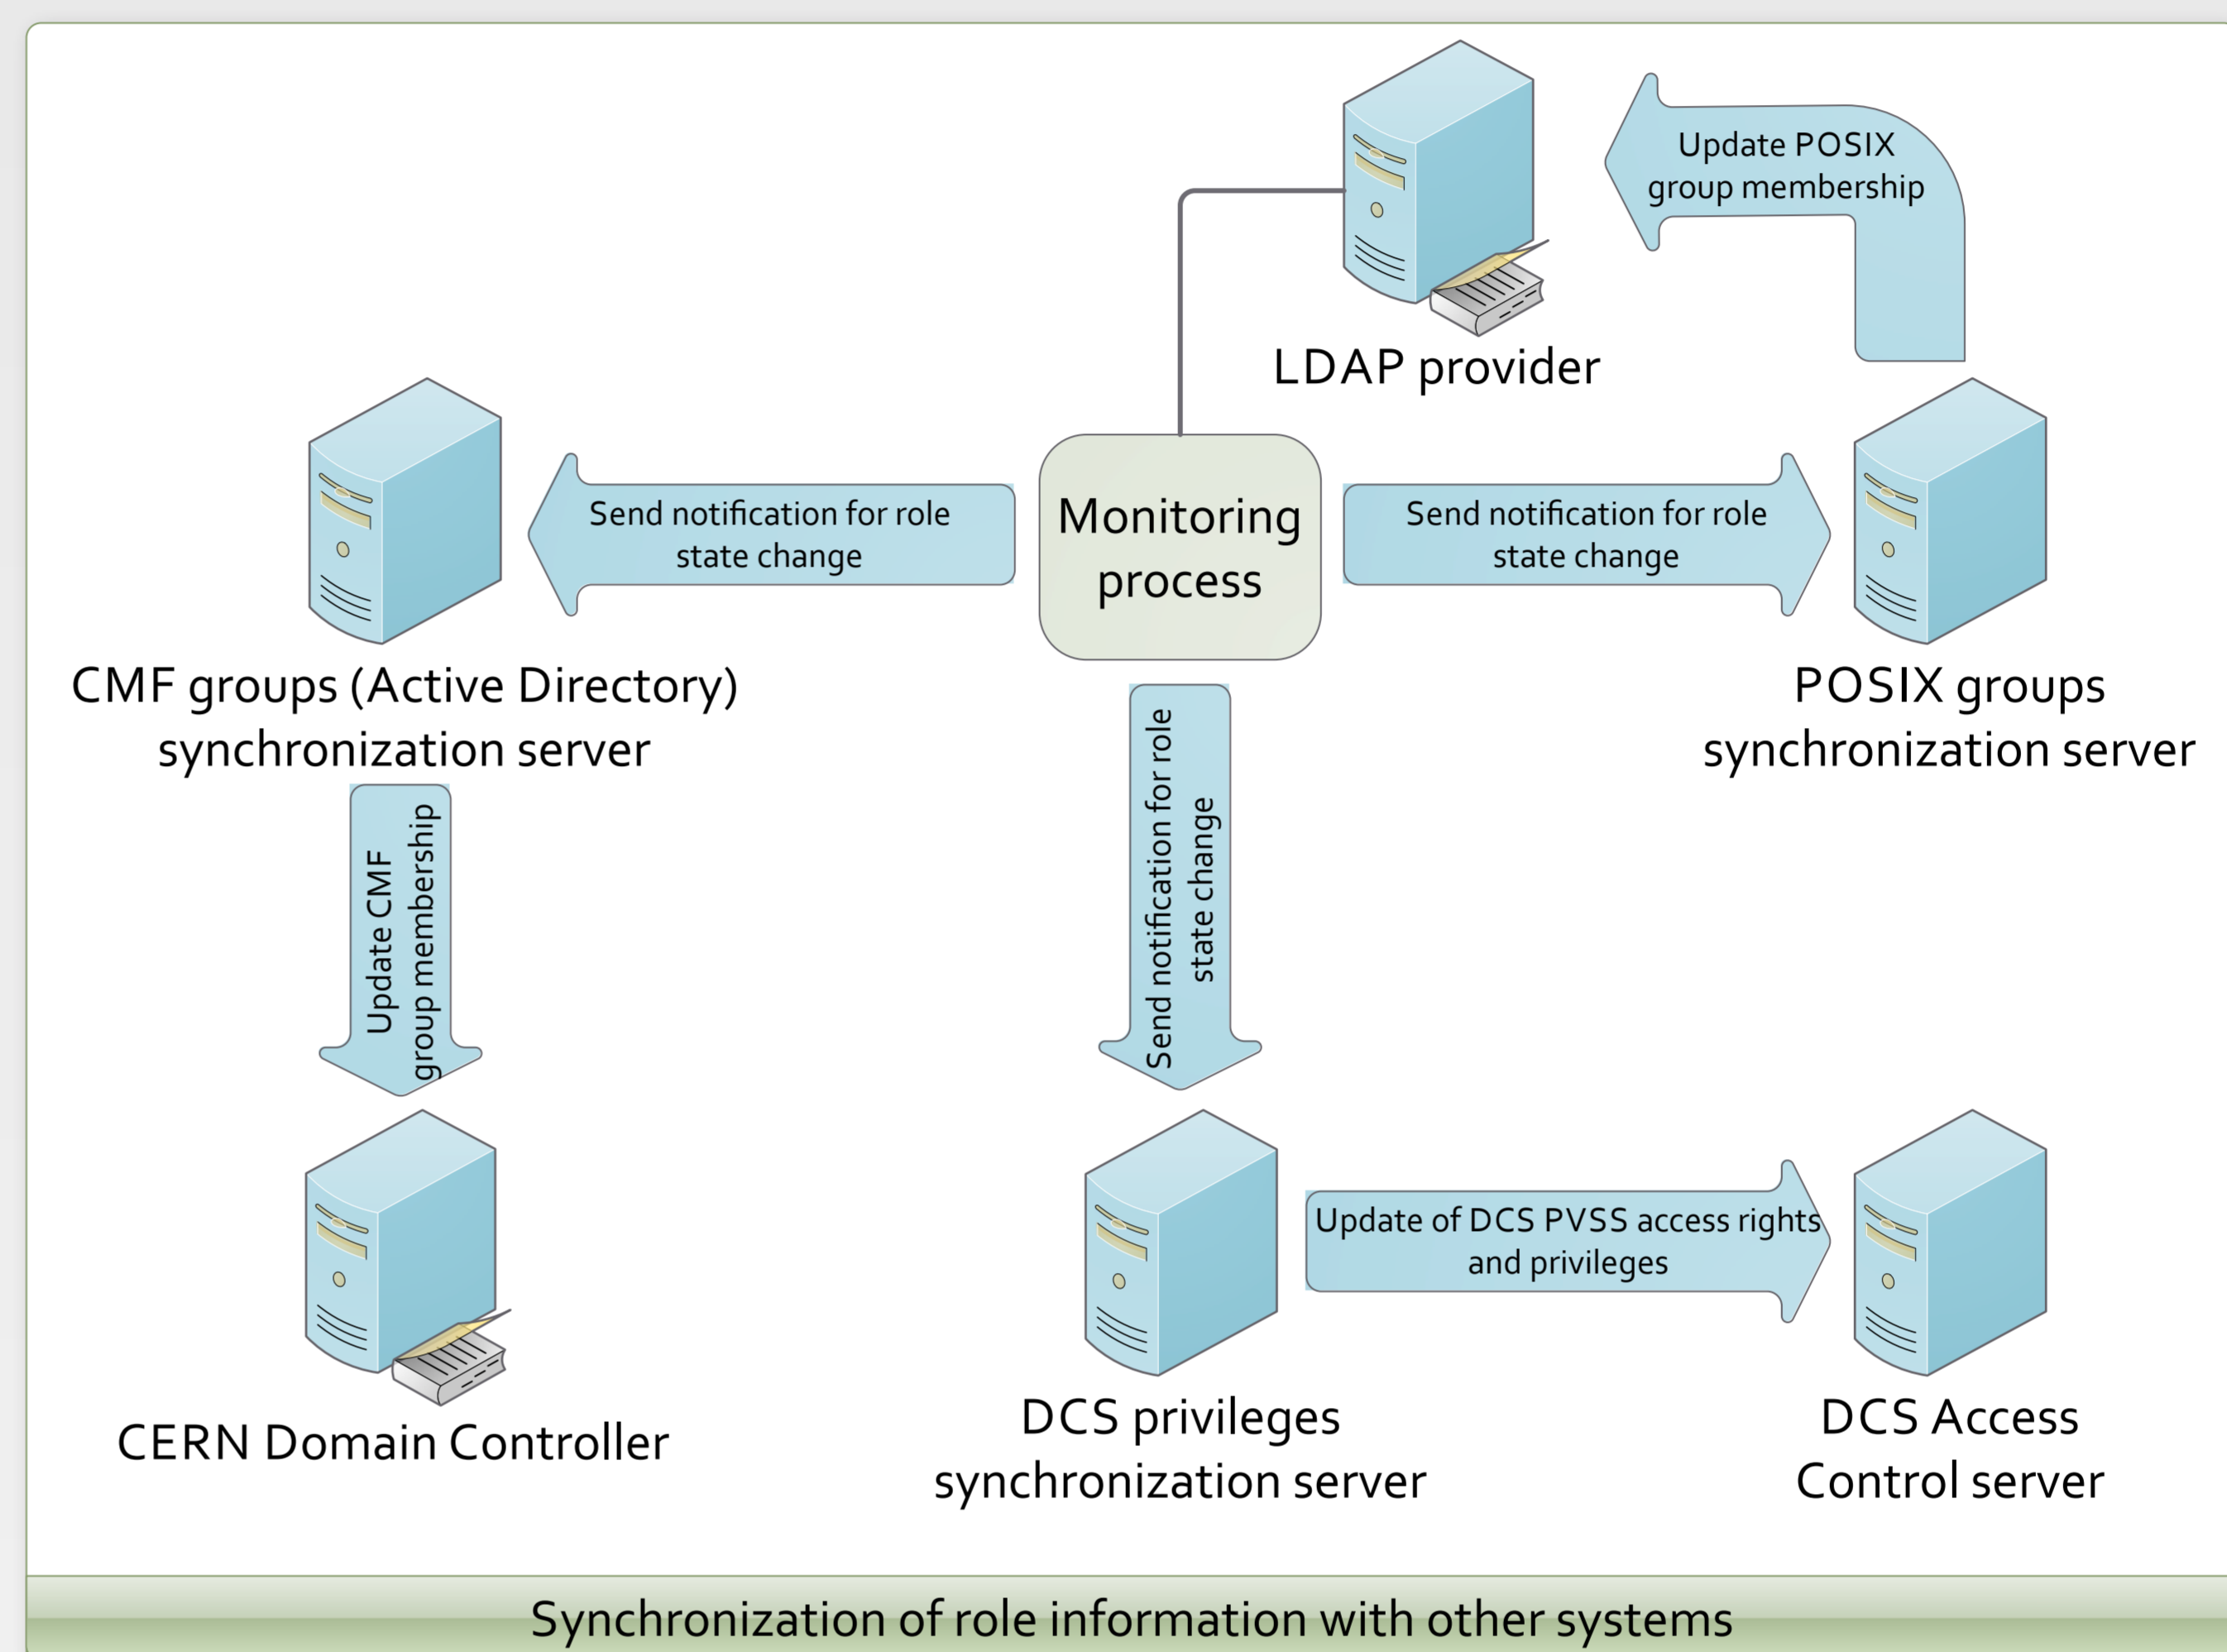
LDAP provider

Update POSIX group membership

Send notification for role state change

Monitoring process

Send notification for role state change

CMF groups (Active Directory) synchronization server

POSIX groups synchronization server

Update CMF group membership

Send notification for role state change

CERN Domain Controller

Update of DCS PVSS access rights and privileges

DCS privileges synchronization server

DCS Access Control server

Synchronization of role information with other systems